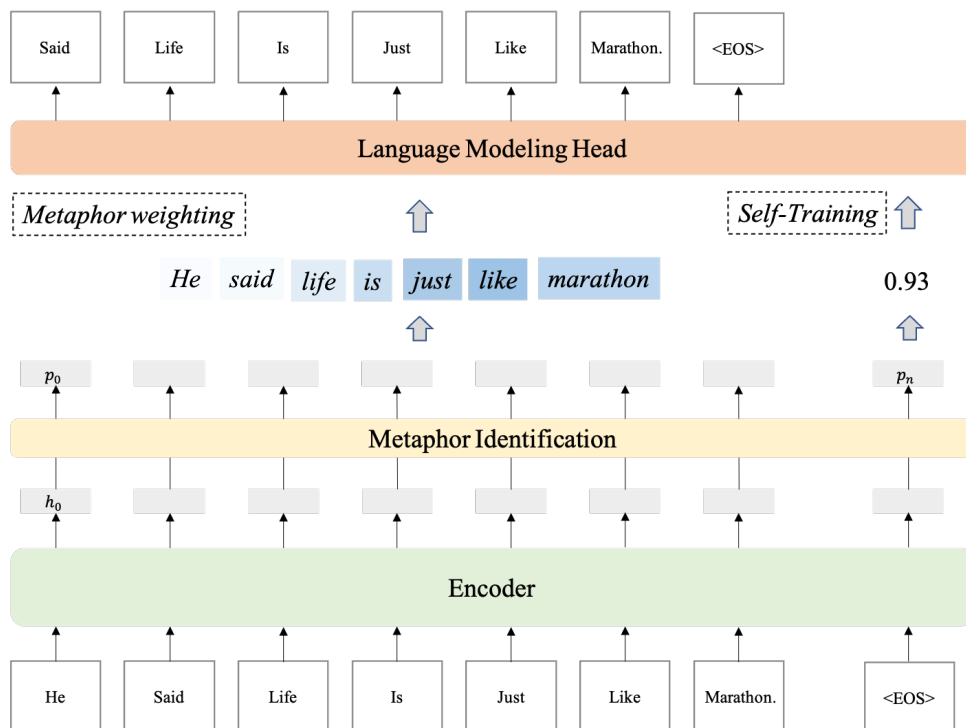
Said Life Is Just Like Marathon. <EOS>

Language Modeling Head

Metaphor weighting

Self-Training

He said life is just like marathon

0.93

$p_0$

$p_n$

Metaphor Identification

$h_0$

Encoder

He Said Life Is Just Like Marathon. <EOS>